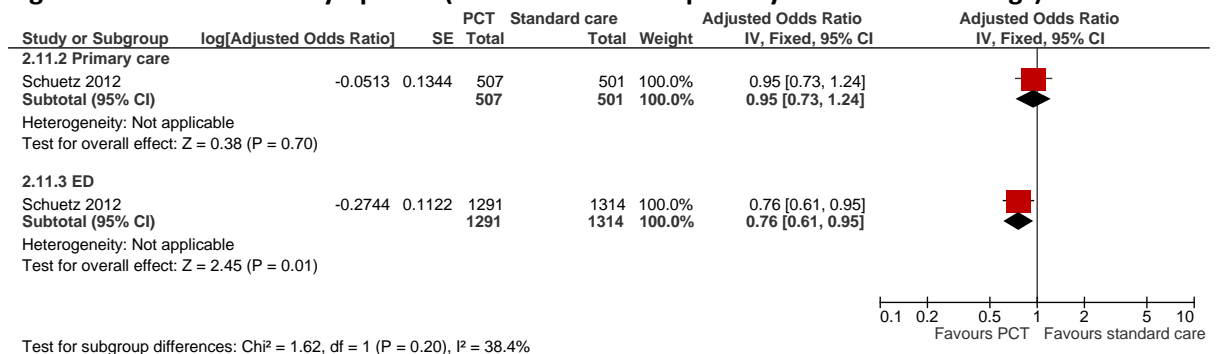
| Study or Subgroup | log[Adjusted Odds Ratio] | SE | PCT Total | Standard care Total | Weight | Adjusted Odds Ratio IV, Fixed, 95% CI |
|---|---|---|---|---|---|---|
| **2.11.2 Primary care** | | | | | | |
| Schuetz 2012 | -0.0513 | 0.1344 | 507 | 501 | 100.0% | 0.95 [0.73, 1.24] |
| **Subtotal (95% CI)** | | | **507** | **501** | **100.0%** | **0.95 [0.73, 1.24]** |
| Heterogeneity: Not applicable | | | | | | |
| Test for overall effect: Z = 0.38 (P = 0.70) | | | | | | |
| **2.11.3 ED** | | | | | | |
| Schuetz 2012 | -0.2744 | 0.1122 | 1291 | 1314 | 100.0% | 0.76 [0.61, 0.95] |
| **Subtotal (95% CI)** | | | **1291** | **1314** | **100.0%** | **0.76 [0.61, 0.95]** |
| Heterogeneity: Not applicable | | | | | | |
| Test for overall effect: Z = 2.45 (P = 0.01) | | | | | | |

Adjusted Odds Ratio
IV, Fixed, 95% CI

0.1 0.2 0.5 1 2 5 10
Favours PCT Favours standard care

Test for subgroup differences: Chi² = 1.62, df = 1 (P = 0.20), I² = 38.4%